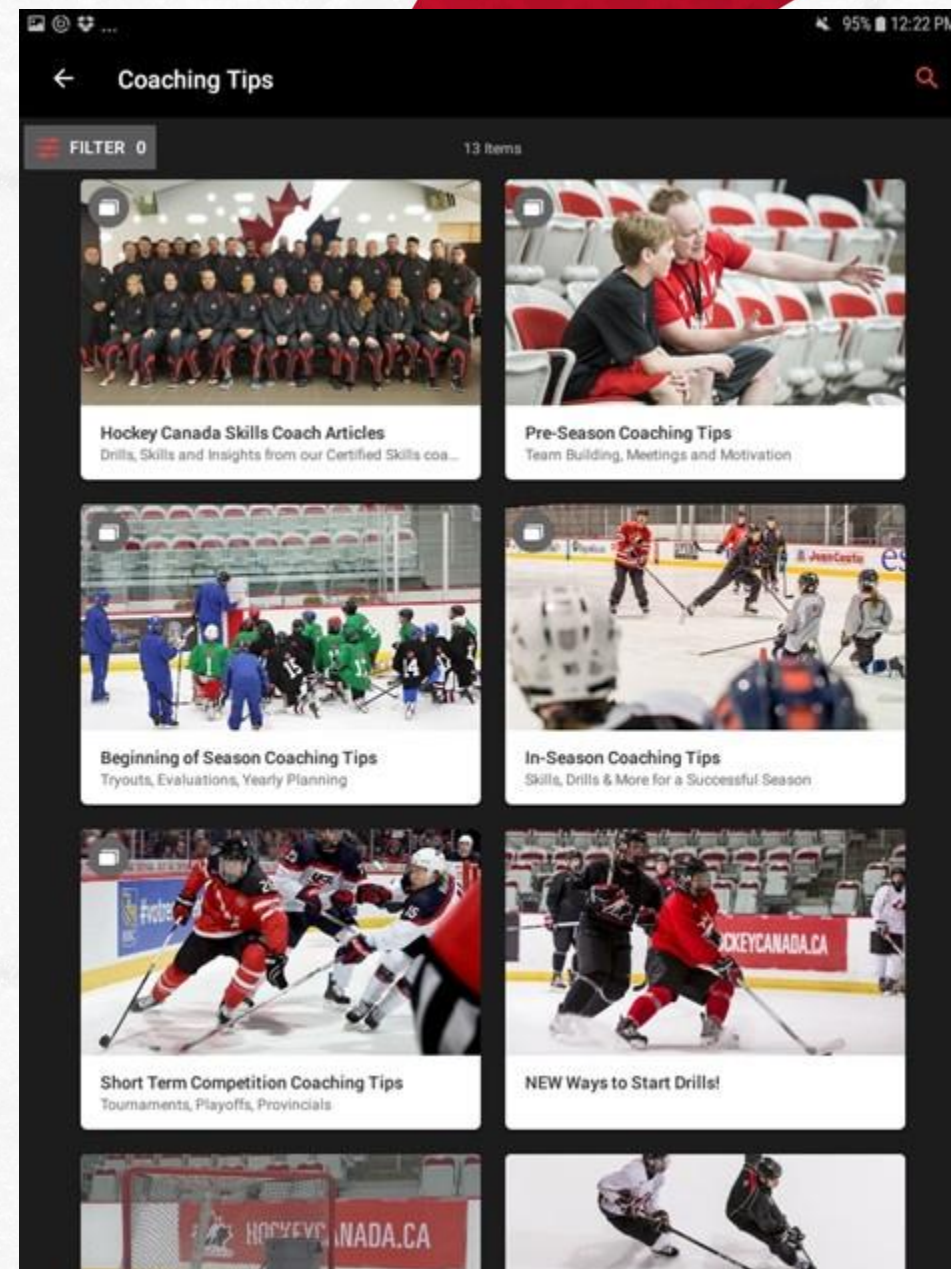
95% 12:22 PM

Coaching Tips

FILTER 0

13 Items

Hockey Canada Skills Coach Articles
Drills, Skills and Insights from our Certified Skills coa...

Pre-Season Coaching Tips
Team Building, Meetings and Motivation

Beginning of Season Coaching Tips
Tryouts, Evaluations, Yearly Planning

In-Season Coaching Tips
Skills, Drills & More for a Successful Season

Short Term Competition Coaching Tips
Tournaments, Playoffs, Provincials

NEW Ways to Start Drills!

HOCKEYCANADA.CA